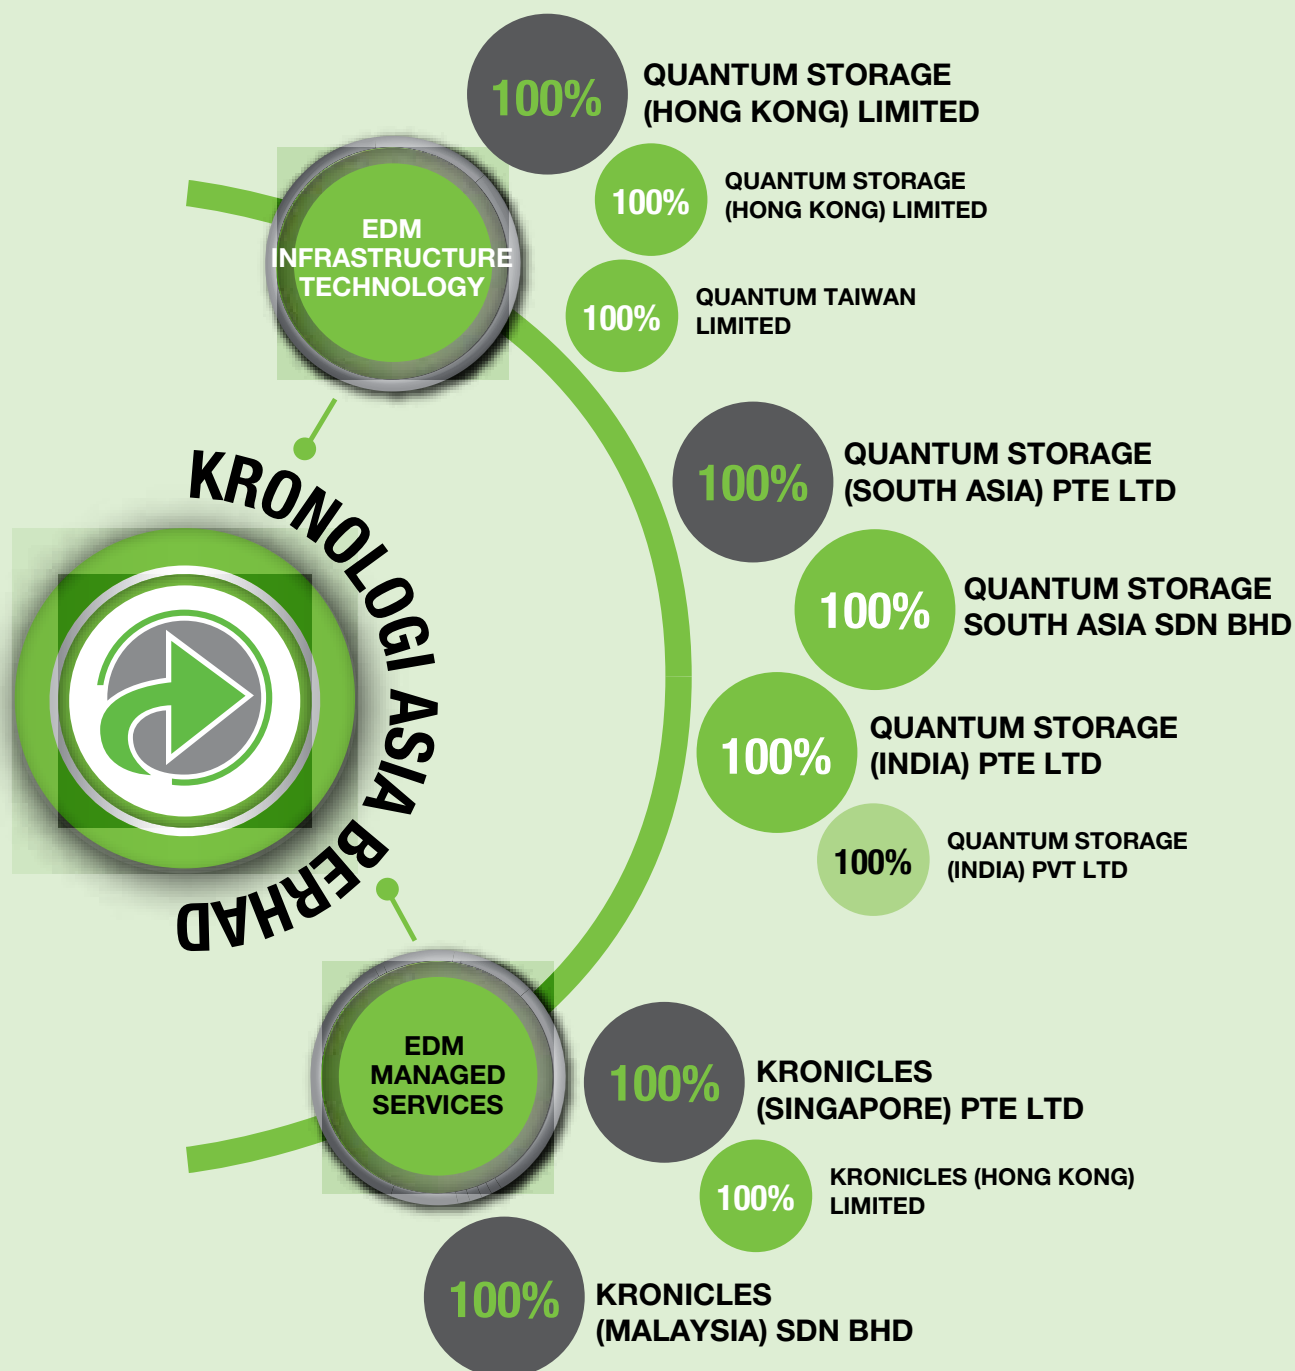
KRONOLOGI ASIA BERHAD

EDM INFRASTRUCTURE TECHNOLOGY

100% QUANTUM STORAGE (HONG KONG) LIMITED

100% QUANTUM STORAGE (HONG KONG) LIMITED

100% QUANTUM TAIWAN LIMITED

100% QUANTUM STORAGE (SOUTH ASIA) PTE LTD

100% QUANTUM STORAGE SOUTH ASIA SDN BHD

100% QUANTUM STORAGE (INDIA) PTE LTD

100% QUANTUM STORAGE (INDIA) PVT LTD

EDM MANAGED SERVICES

100% KRONICLES (SINGAPORE) PTE LTD

100% KRONICLES (HONG KONG) LIMITED

100% KRONICLES (MALAYSIA) SDN BHD